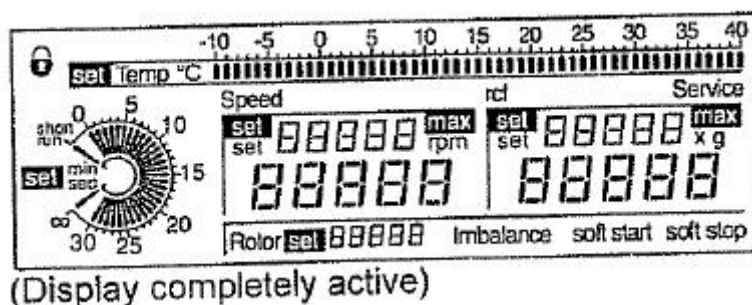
-10 -5 0 5 10 15 20 25 30 35 40

set Temp °C

Speed

rcf

Service

0 5 10

short run

set min sec

15

∞ 30 25 20

set 88888 max set rpm

88888

set 88888 max set x g

88888

Rotor set 88888 Imbalance soft start soft stop

(Display completely active)